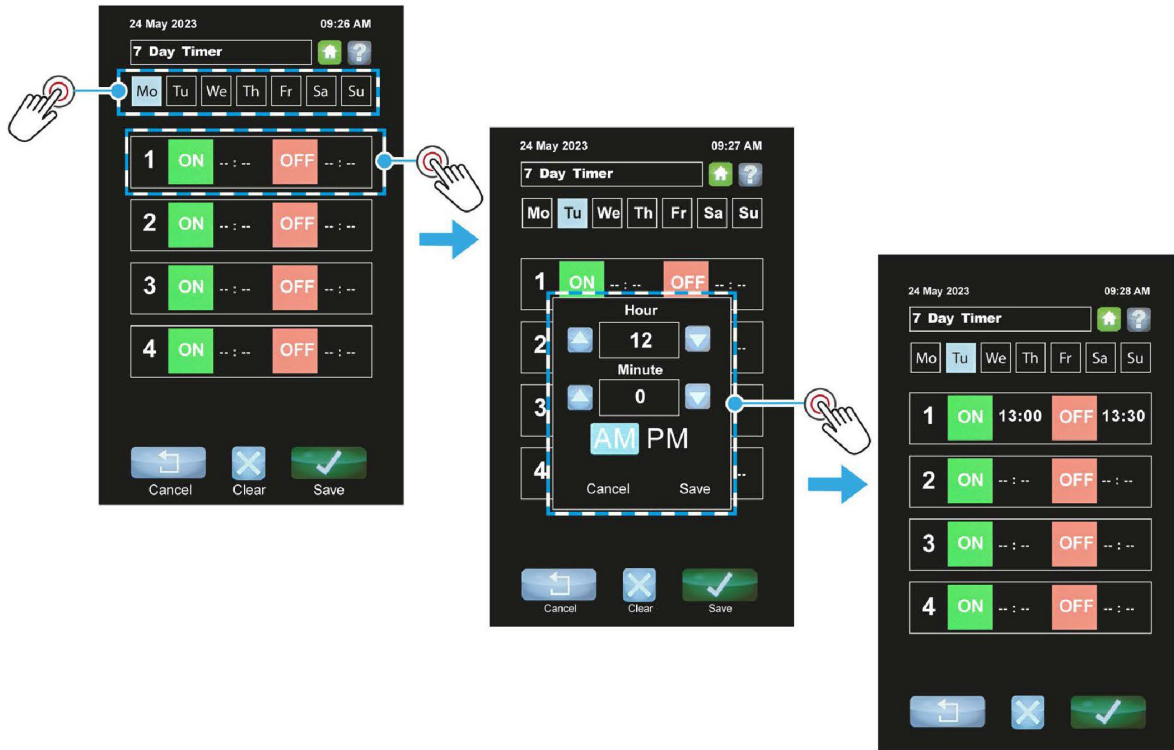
24 May 2023 09:26 AM
7 Day Timer
Mo Tu We Th Fr Sa Su
1 ON -- : -- OFF -- : --
2 ON -- : -- OFF -- : --
3 ON -- : -- OFF -- : --
4 ON -- : -- OFF -- : --
Cancel Clear Save

24 May 2023 09:27 AM
7 Day Timer
Mo Tu We Th Fr Sa Su
1 ON -- : -- OFF -- : --
2
3
4
Hour
12
Minute
0
AM PM
Cancel Save
Cancel Clear Save

24 May 2023 09:28 AM
7 Day Timer
Mo Tu We Th Fr Sa Su
1 ON 13:00 OFF 13:30
2 ON -- : -- OFF -- : --
3 ON -- : -- OFF -- : --
4 ON -- : -- OFF -- : --